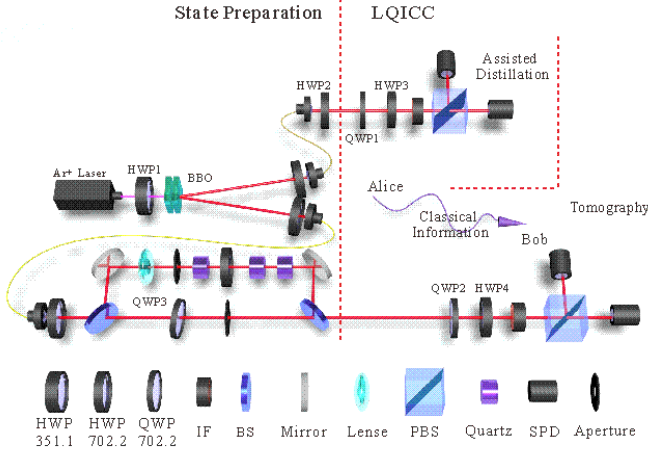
State Preparation LQICC

Assisted Distillation

HWP2 HWP3 QWP1

Ar+ Laser HWP1 BBO

Alice

Classical Information

Bob

Tomography

QWP3

QWP2 HWP4

HWP 351.1

HWP 702.2

QWP 702.2

IF

BS

Mirror

Lense

PBS

Quartz

SPD

Aperture